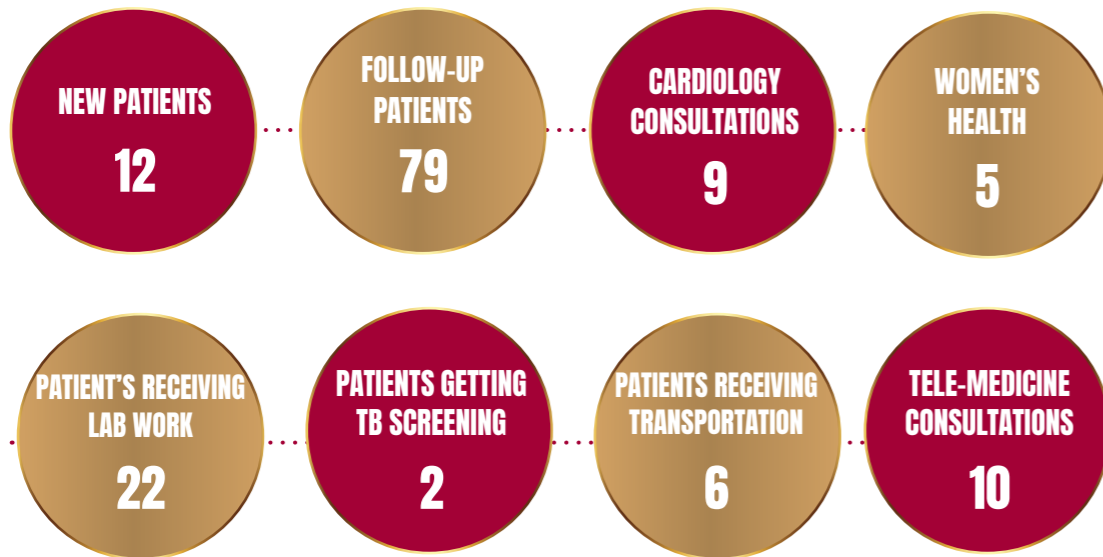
NEW PATIENTS
12

FOLLOW-UP PATIENTS
79

CARDIOLOGY CONSULTATIONS
9

WOMEN'S HEALTH
5

PATIENT'S RECEIVING LAB WORK
22

PATIENTS GETTING TB SCREENING
2

PATIENTS RECEIVING TRANSPORTATION
6

TELE-MEDICINE CONSULTATIONS
10